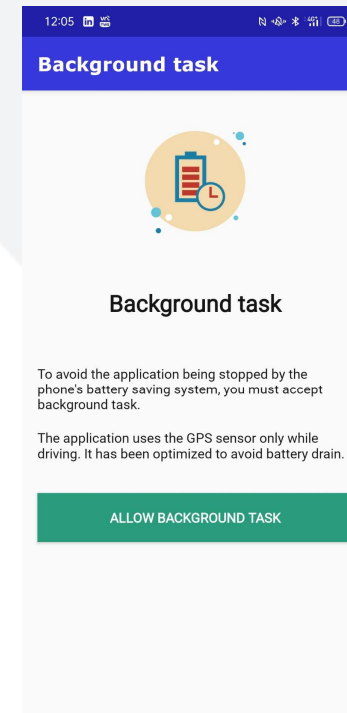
12:05

48

Background task

Background task

To avoid the application being stopped by the phone's battery saving system, you must accept background task.

The application uses the GPS sensor only while driving. It has been optimized to avoid battery drain.

ALLOW BACKGROUND TASK